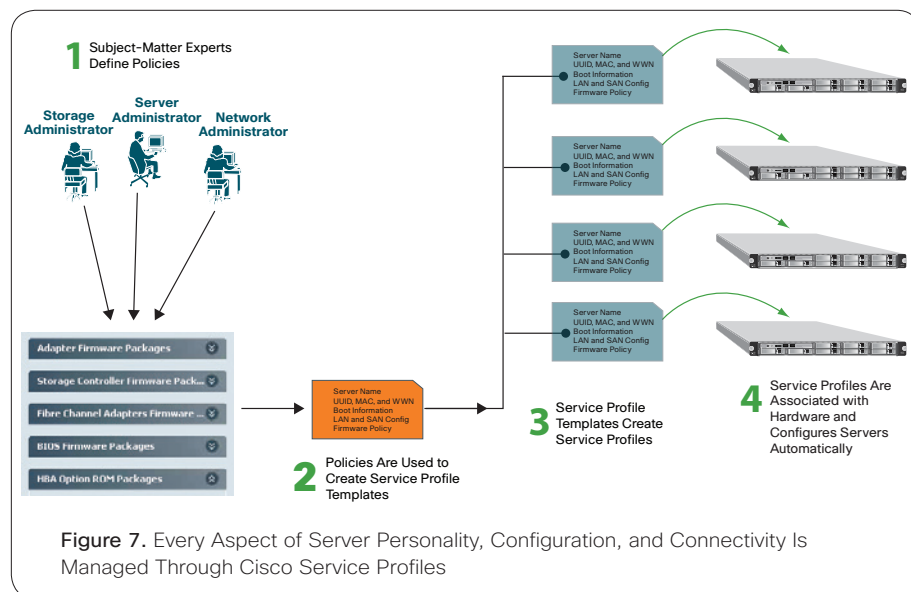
1 Subject-Matter Experts Define Policies

Storage Administrator

Server Administrator

Network Administrator

Adapter Firmware Packages

Storage Controller Firmware Pack...

Fibre Channel Adapters Firmware ...

BIOS Firmware Packages

HBA Option ROM Packages

Server Name
UUID, MAC, and WWN
Boot Information
LAN and SAN Config
Firmware Policy

2 Policies Are Used to Create Service Profile Templates

Server Name
UUID, MAC, and WWN
Boot Information
LAN and SAN Config
Firmware Policy

Server Name
UUID, MAC, and WWN
Boot Information
LAN and SAN Config
Firmware Policy

Server Name
UUID, MAC, and WWN
Boot Information
LAN and SAN Config
Firmware Policy

Server Name
UUID, MAC, and WWN
Boot Information
LAN and SAN Config
Firmware Policy

3 Service Profile Templates Create Service Profiles

4 Service Profiles Are Associated with Hardware and Configures Servers Automatically

Figure 7. Every Aspect of Server Personality, Configuration, and Connectivity Is Managed Through Cisco Service Profiles